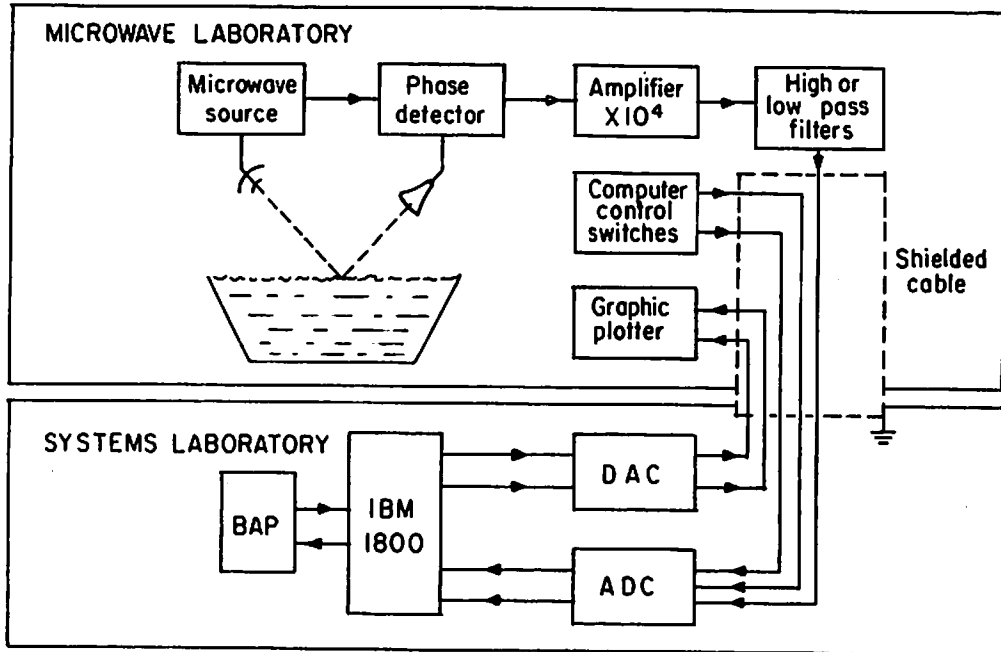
MICROWAVE LABORATORY

Microwave source

Phase detector

Amplifier $\times 10^4$

High or low pass filters

Computer control switches

Shielded cable

Graphic plotter

SYSTEMS LABORATORY

BAP

IBM 1800

DAC

ADC